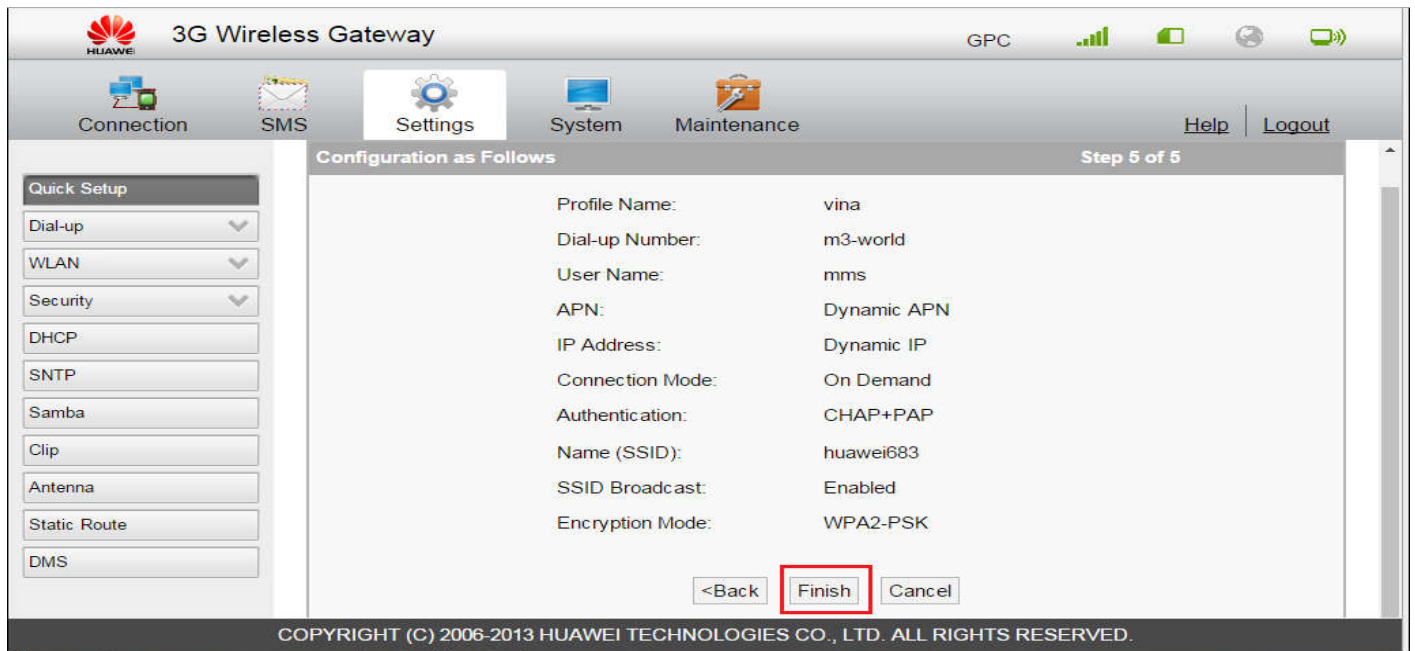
HUAWEI 3G Wireless Gateway GPC

Connection SMS Settings System Maintenance Help Logout

Quick Setup
Dial-up
WLAN
Security
DHCP
SNTP
Samba
Clip
Antenna
Static Route
DMS

Configuration as Follows Step 5 of 5

| | |
|---|---|
| Profile Name: | vina |
| Dial-up Number: | m3-world |
| User Name: | mms |
| APN: | Dynamic APN |
| IP Address: | Dynamic IP |
| Connection Mode: | On Demand |
| Authentication: | CHAP+PAP |
| Name (SSID): | huawei683 |
| SSID Broadcast: | Enabled |
| Encryption Mode: | WPA2-PSK |

<Back Finish Cancel

COPYRIGHT (C) 2006-2013 HUAWEI TECHNOLOGIES CO., LTD. ALL RIGHTS RESERVED.